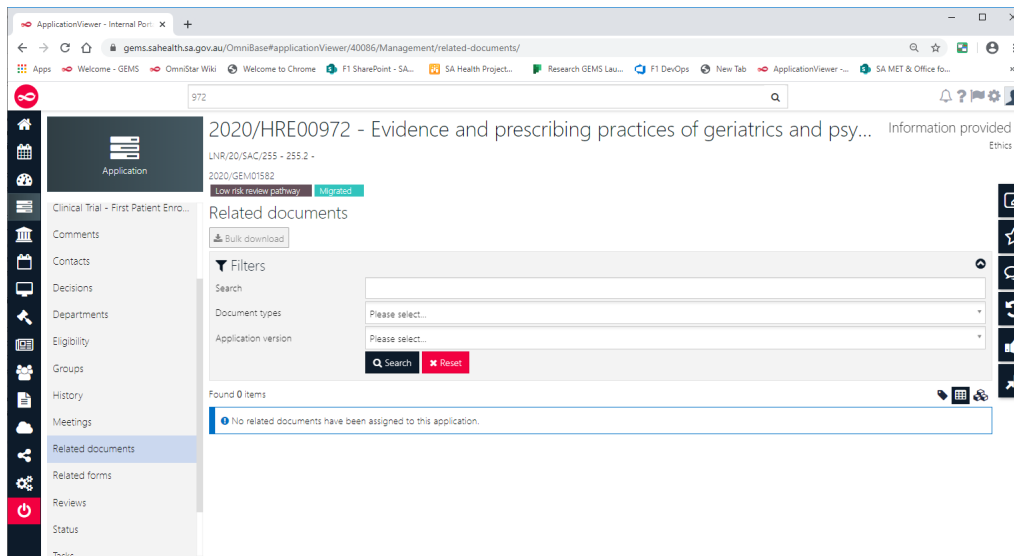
ApplicationViewer - Internal Port ×
+

gems.sahealth.sa.gov.au/OmniBase#applicationViewer/40086/Management/related-documents/

Apps Welcome - GEMS OmniStar Wiki Welcome to Chrome F1 SharePoint - SA... SA Health Project... Research GEMS Lau... F1 DevOps New Tab ApplicationViewer -... SA MET & Office fo...

972

Application

2020/HRE00972 - Evidence and prescribing practices of geriatrics and psy...

Information provided

Ethics

LNR/20/SAC/255 - 255.2 -

2020/GEM01582

Low risk review pathway Migrated

Clinical Trial - First Patient Enro...

Comments

Contacts

Decisions

Departments

Eligibility

Groups

History

Meetings

Related documents

Related forms

Reviews

Status

Related documents

Bulk download

Filters

Search

Document types Please select...

Application version Please select...

Search Reset

Found 0 Items

No related documents have been assigned to this application.